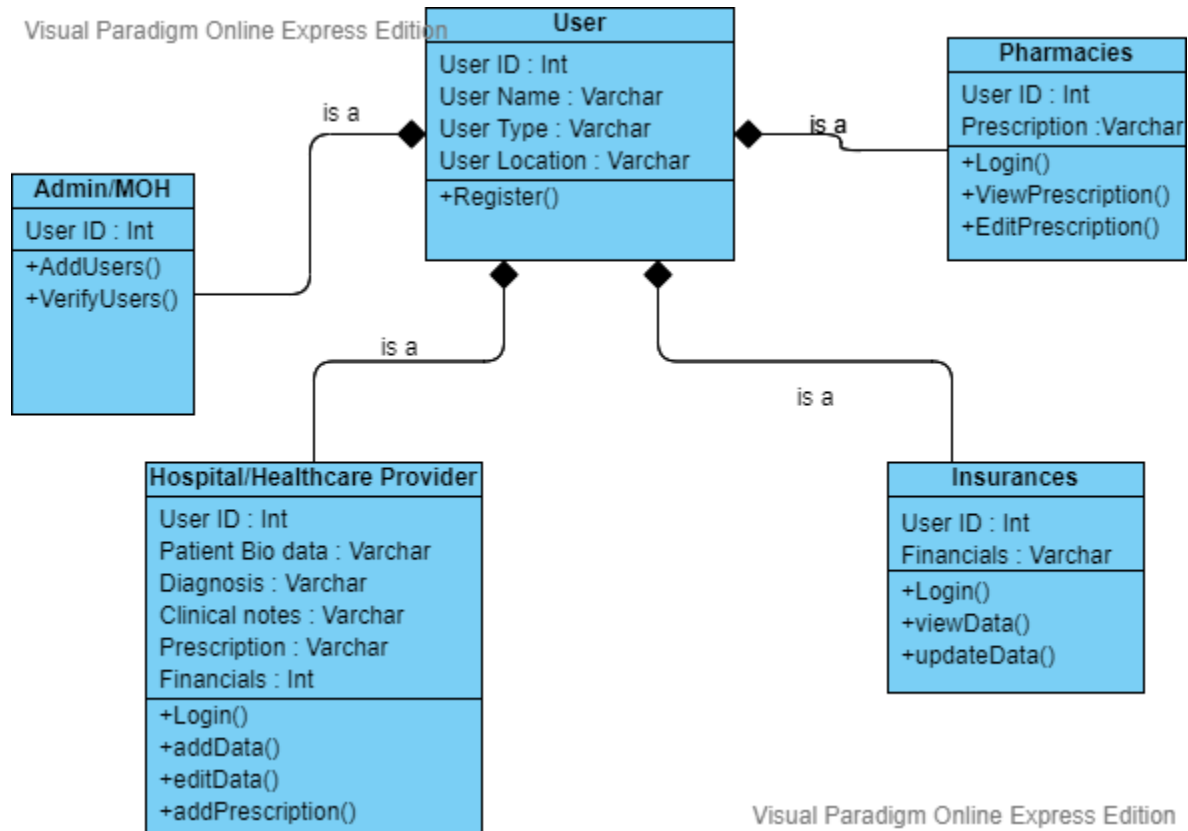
Visual Paradigm Online Express Edition

User
User ID : Int
User Name : Varchar
User Type : Varchar
User Location : Varchar
+Register()

is a

is a

Pharmacies
User ID : Int
Prescription :Varchar
+Login()
+ViewPrescription()
+EditPrescription()

Admin/MOH
User ID : Int
+AddUsers()
+VerifyUsers()

is a

is a

Hospital/Healthcare Provider
User ID : Int
Patient Bio data : Varchar
Diagnosis : Varchar
Clinical notes : Varchar
Prescription : Varchar
Financials : Int
+Login()
+addData()
+editData()
+addPrescription()

Insurances
User ID : Int
Financials : Varchar
+Login()
+viewData()
+updateData()

Visual Paradigm Online Express Edition